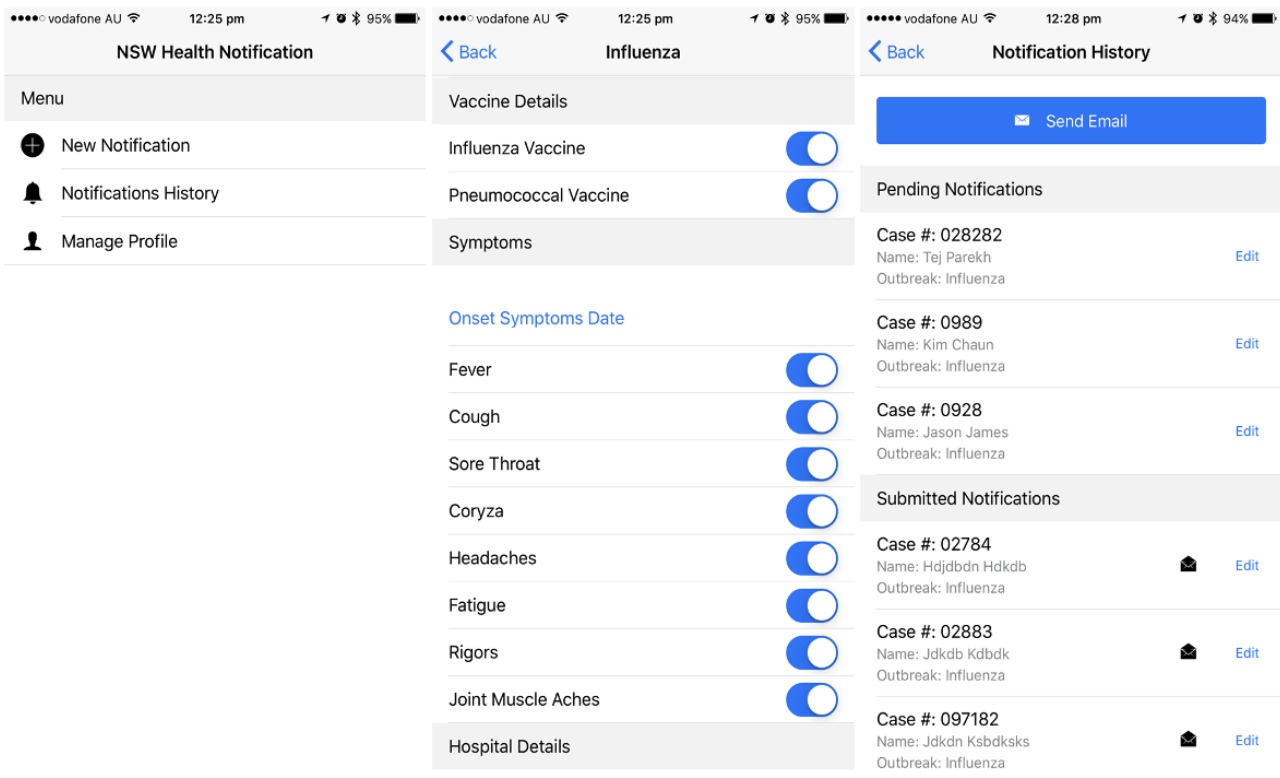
●●●●○ vodafone AU 12:25 pm 95%

NSW Health Notification

Menu

New Notification

Notifications History

Manage Profile

●●●●○ vodafone AU 12:25 pm 95%

Back Influenza

Vaccine Details

Influenza Vaccine

Pneumococcal Vaccine

Symptoms

Onset Symptoms Date

Fever

Cough

Sore Throat

Coryza

Headaches

Fatigue

Rigors

Joint Muscle Aches

Hospital Details

●●●●● vodafone AU 12:28 pm 94%

Back Notification History

Send Email

Pending Notifications

Case #: 028282
Name: Tej Parekh
Outbreak: Influenza
Edit

Case #: 0989
Name: Kim Chaun
Outbreak: Influenza
Edit

Case #: 0928
Name: Jason James
Outbreak: Influenza
Edit

Submitted Notifications

Case #: 02784
Name: Hdjdbdn Hdkdb
Outbreak: Influenza
Edit

Case #: 02883
Name: Jdkdb Kdbdk
Outbreak: Influenza
Edit

Case #: 097182
Name: Jdkdn Ksbdksks
Outbreak: Influenza
Edit